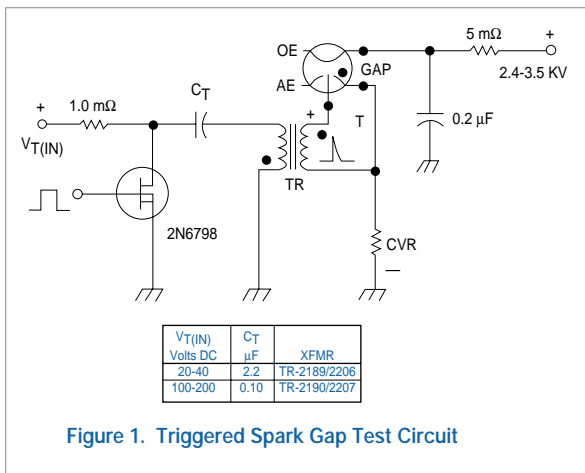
OE
GAP
AE
5 mΩ
+
2.4-3.5 KV
+
1.0 mΩ
$C_T$
$V_{T(IN)}$
+
T
0.2 µF
TR
2N6798
CVR
—

| $V_{T(IN)}$ Volts DC | $C_T$ µF | XFMR |
|---|---|---|
| 20-40 | 2.2 | TR-2189/2206 |
| 100-200 | 0.10 | TR-2190/2207 |

Figure 1. Triggered Spark Gap Test Circuit